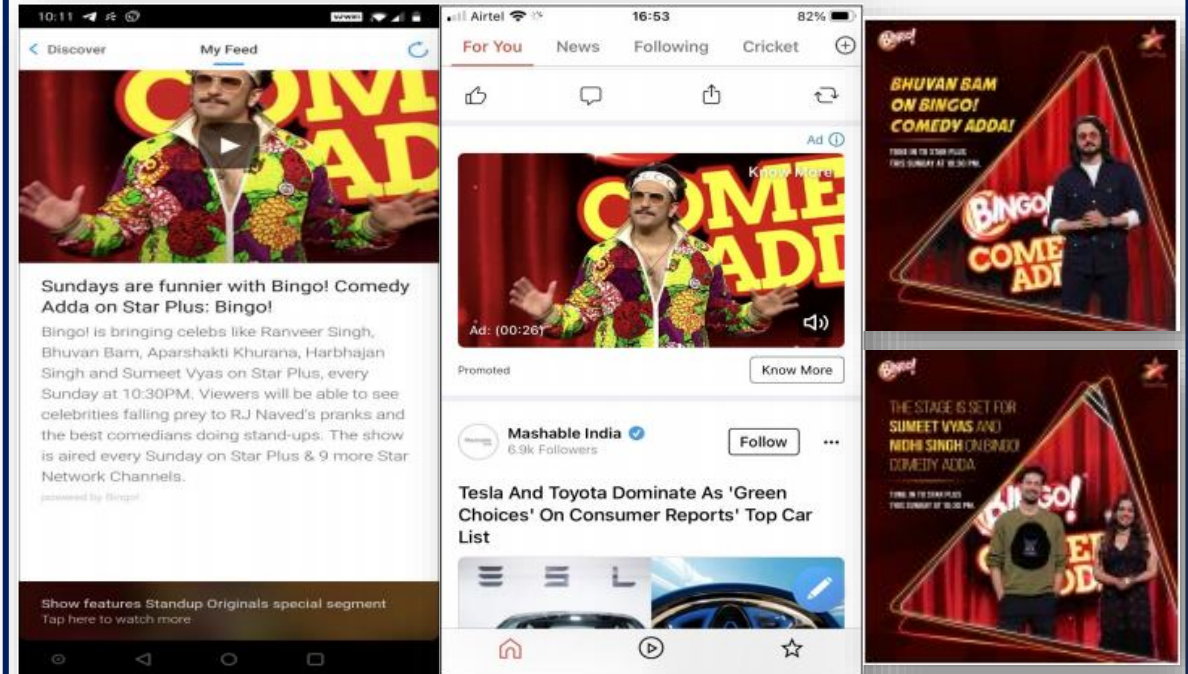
10:11

< Discover My Feed

COME ADD

Sundays are funnier with Bingo! Comedy Adda on Star Plus: Bingo!

Bingo! is bringing celebs like Ranveer Singh, Bhuvan Bam, Aparshakti Khurana, Harbhajan Singh and Sumeet Vyas on Star Plus, every Sunday at 10:30PM. Viewers will be able to see celebrities falling prey to RJ Naved's pranks and the best comedians doing stand-ups. The show is aired every Sunday on Star Plus & 9 more Star Network Channels.

powered by Bingo!

Show features Standup Originals special segment
Tap here to watch more

Airtel 16:53 82%

For You News Following Cricket

Ad

Know More

COME ADD

Ad: (00:26)

Promoted

Know More

Mashable India
6.9k Followers

Follow

Tesla And Toyota Dominate As 'Green Choices' On Consumer Reports' Top Car List

E S L

Bingo!

BHUVAN BAM ON BINGO! COMEDY ADDA!

TUNE IN TO STAR PLUS THIS SUNDAY AT 10:30 PM.

BINGO! COMEDY ADDA

Bingo!

THE STAGE IS SET FOR SUMEET VYAS AND NIDHI SINGH ON BINGO! COMEDY ADDA

TUNE IN TO STAR PLUS THIS SUNDAY AT 10:30 PM.

BINGO! COMEDY ADDA